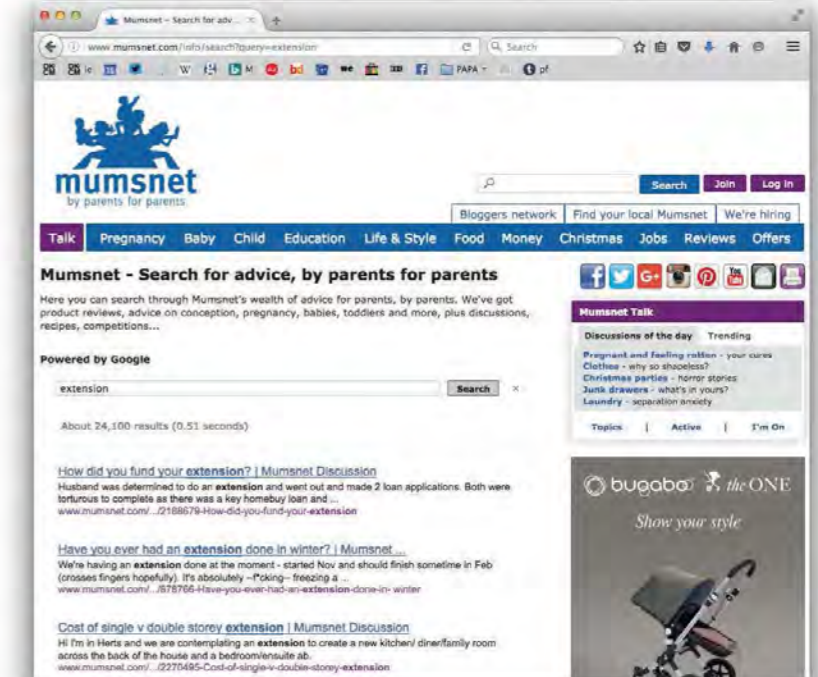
Mumsnet – Search for adv... ×

www.mumsnet.com/info/search?query=extension

Search

PAPA

pf

mumsnet
by parents for parents

Search Join Log in

Bloggers network | Find your local Mumsnet | We're hiring

Talk Pregnancy Baby Child Education Life & Style Food Money Christmas Jobs Reviews Offers

Mumsnet - Search for advice, by parents for parents

Here you can search through Mumsnet's wealth of advice for parents, by parents. We've got product reviews, advice on conception, pregnancy, babies, toddlers and more, plus discussions, recipes, competitions...

Powered by Google

extension Search ×

About 24,100 results (0.51 seconds)

How did you fund your extension? | Mumsnet Discussion
Husband was determined to do an extension and went out and made 2 loan applications. Both were torturous to complete as there was a key homebuy loan and ...
www.mumsnet.com/.../2188679-How-did-you-fund-your-extension

Have you ever had an extension done in winter? | Mumsnet ...
We're having an extension done at the moment - started Nov and should finish sometime in Feb (crosses fingers hopefully). It's absolutely ~f*cking~ freezing a ...
www.mumsnet.com/.../878766-Have-you-ever-had-an-extension-done-in-winter

Cost of single v double storey extension | Mumsnet Discussion
Hi I'm in Herts and we are contemplating an extension to create a new kitchen/ diner/family room across the back of the house and a bedroom/ensuite ab.
www.mumsnet.com/.../2270495-Cost-of-single-v-double-storey-extension

Mumsnet Talk

Discussions of the day Trending

Pregnant and feeling rotten - your cures
Clothes - why so shapeless?
Christmas parties - horror stories
Junk drawers - what's in yours?
Laundry - separation anxiety

Topics | Active | I'm On

bugaboo the ONE
Show your style